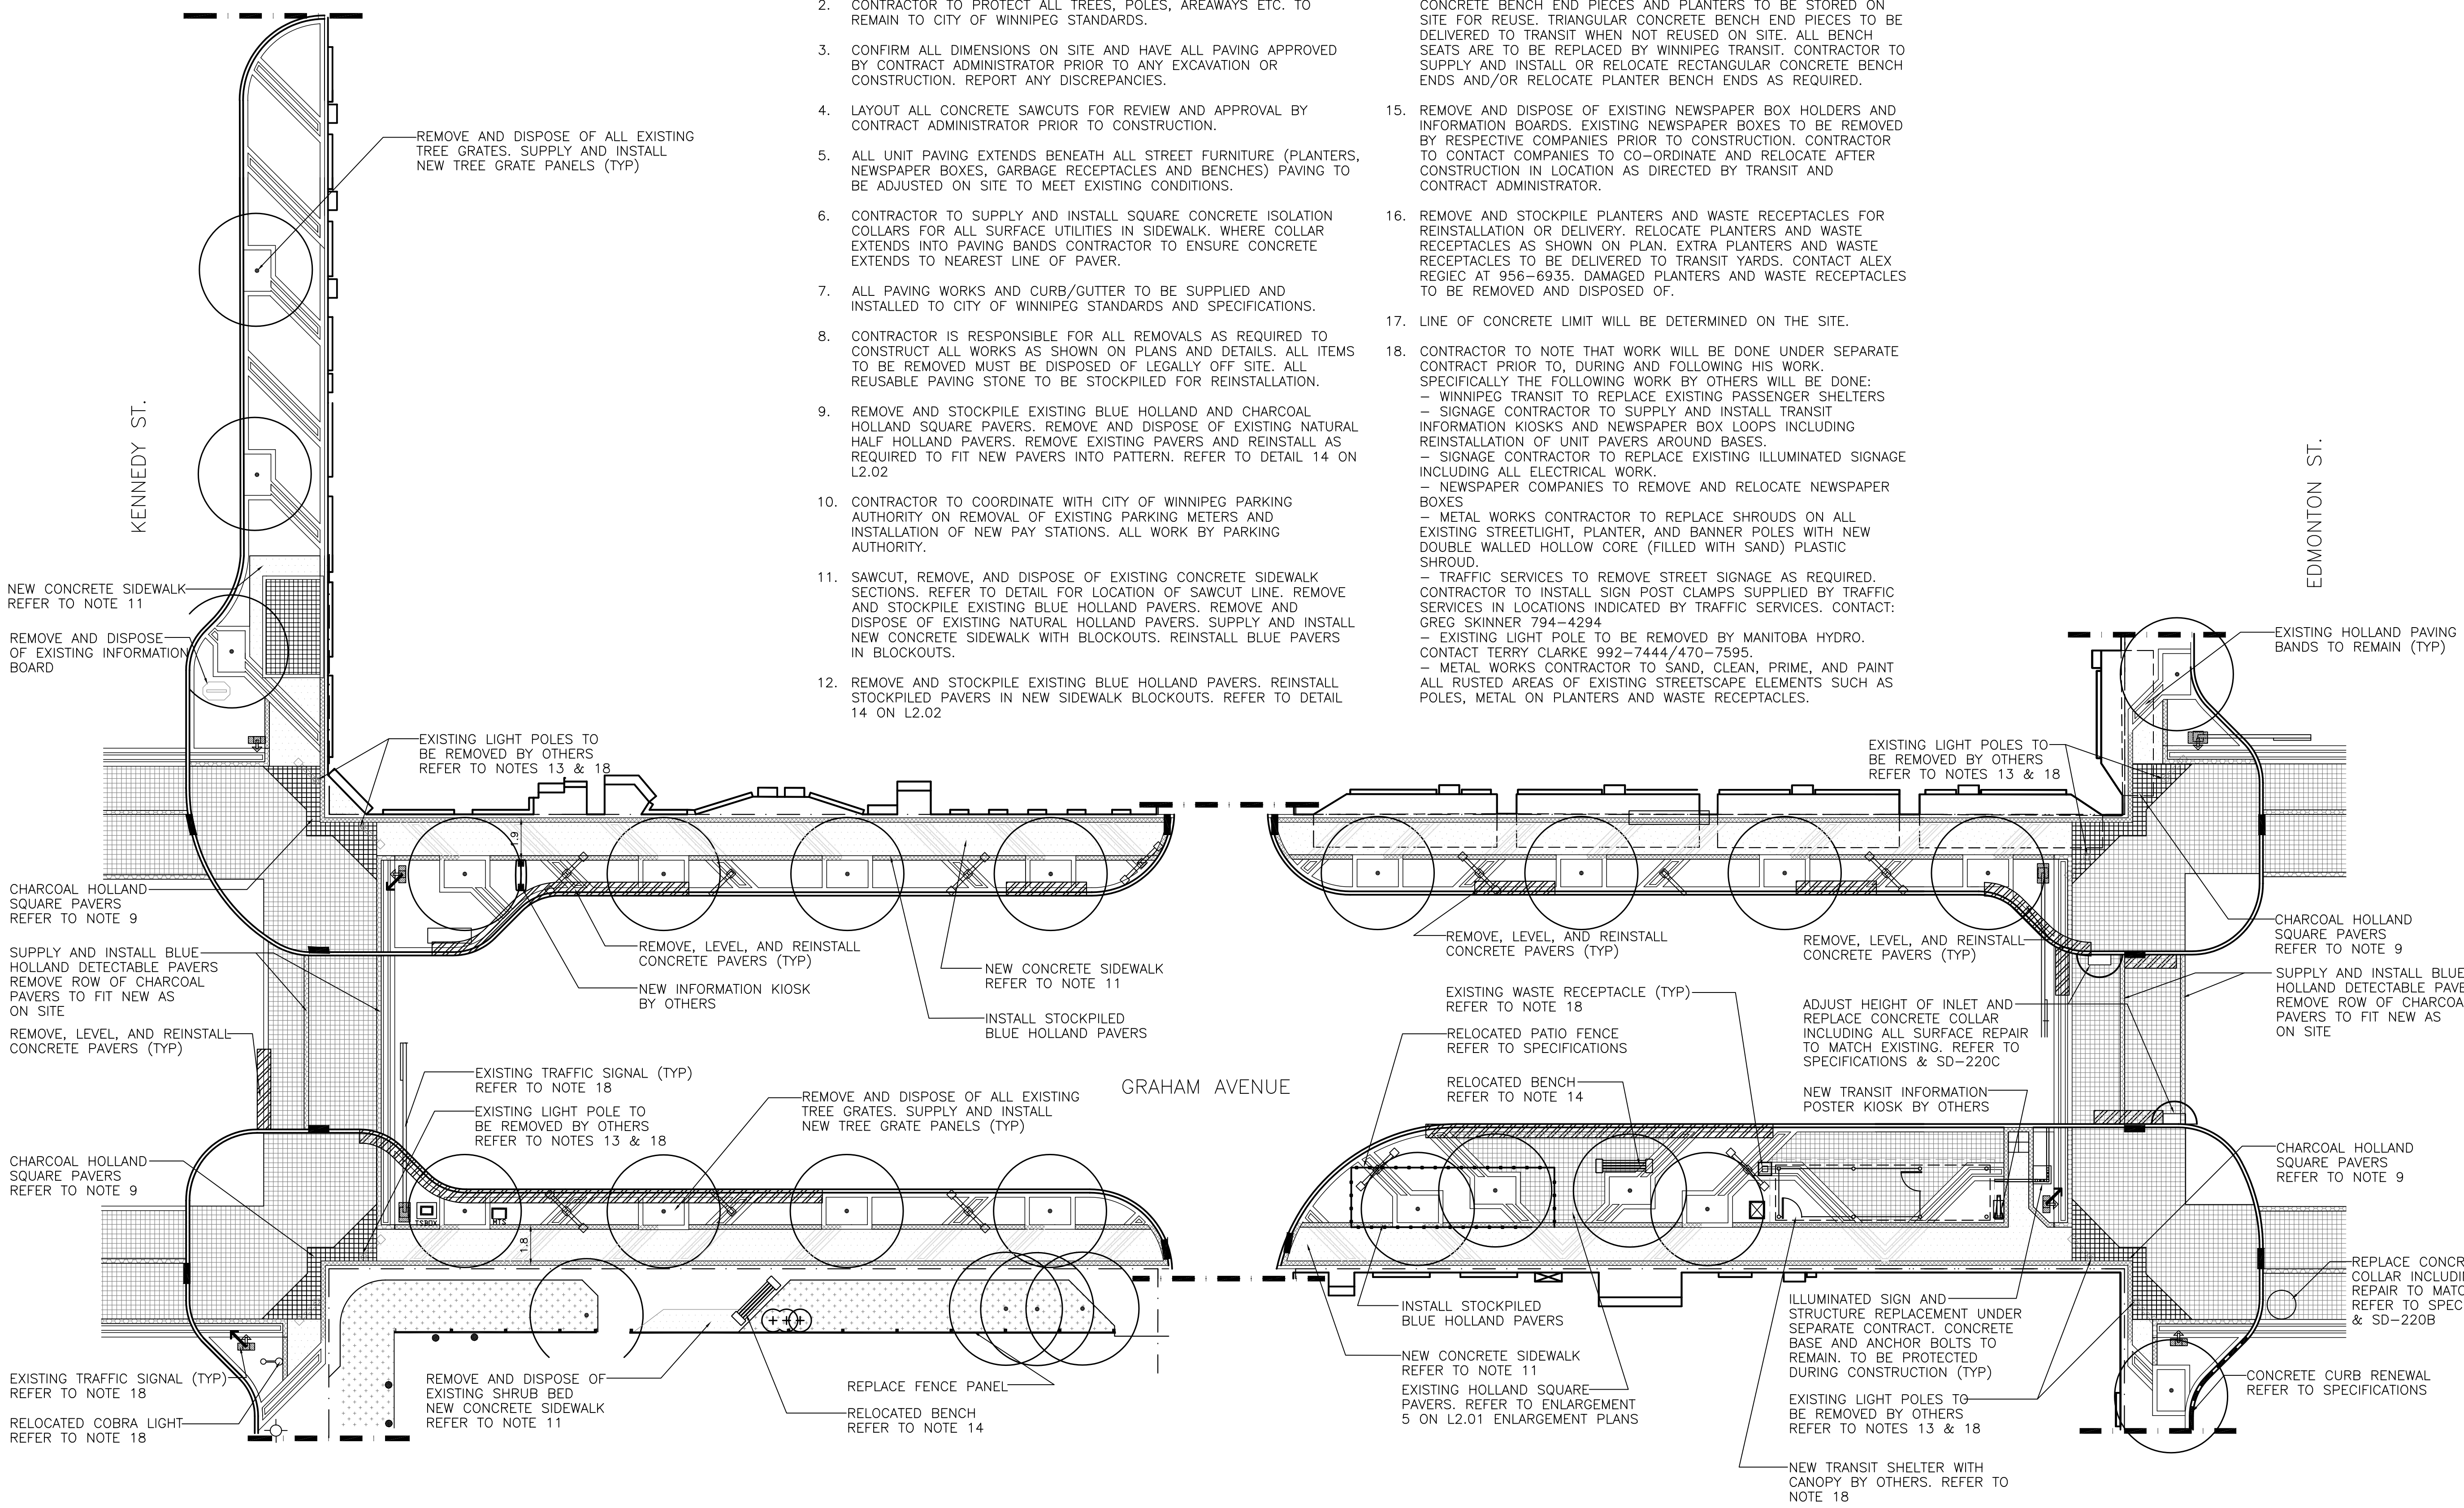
2. CONTRACTOR TO PROTECT ALL TREES, POLES, AREAWAYS ETC. TO REMAIN TO CITY OF WINNIPEG STANDARDS.

3. CONFIRM ALL DIMENSIONS ON SITE AND HAVE ALL PAVING APPROVED BY CONTRACT ADMINISTRATOR PRIOR TO ANY EXCAVATION OR CONSTRUCTION. REPORT ANY DISCREPANCIES.

4. LAYOUT ALL CONCRETE SAWCUTS FOR REVIEW AND APPROVAL BY CONTRACT ADMINISTRATOR PRIOR TO CONSTRUCTION.

5. ALL UNIT PAVING EXTENDS BENEATH ALL STREET FURNITURE (PLANTERS, NEWSPAPER BOXES, GARBAGE RECEPTACLES AND BENCHES) PAVING TO BE ADJUSTED ON SITE TO MEET EXISTING CONDITIONS.

6. CONTRACTOR TO SUPPLY AND INSTALL SQUARE CONCRETE ISOLATION COLLARS FOR ALL SURFACE UTILITIES IN SIDEWALK. WHERE COLLAR EXTENDS INTO PAVING BANDS CONTRACTOR TO ENSURE CONCRETE EXTENDS TO NEAREST LINE OF PAVER.

7. ALL PAVING WORKS AND CURB/GUTTER TO BE SUPPLIED AND INSTALLED TO CITY OF WINNIPEG STANDARDS AND SPECIFICATIONS.

8. CONTRACTOR IS RESPONSIBLE FOR ALL REMOVALS AS REQUIRED TO CONSTRUCT ALL WORKS AS SHOWN ON PLANS AND DETAILS. ALL ITEMS TO BE REMOVED MUST BE DISPOSED OF LEGALLY OFF SITE. ALL REUSABLE PAVING STONE TO BE STOCKPILED FOR REINSTALLATION.

9. REMOVE AND STOCKPILE EXISTING BLUE HOLLAND AND CHARCOAL HOLLAND SQUARE PAVERS. REMOVE AND DISPOSE OF EXISTING NATURAL HALF HOLLAND PAVERS. REMOVE EXISTING PAVERS AND REINSTALL AS REQUIRED TO FIT NEW PAVERS INTO PATTERN. REFER TO DETAIL 14 ON L2.02

10. CONTRACTOR TO COORDINATE WITH CITY OF WINNIPEG PARKING AUTHORITY ON REMOVAL OF EXISTING PARKING METERS AND INSTALLATION OF NEW PAY STATIONS. ALL WORK BY PARKING AUTHORITY.

11. SAWCUT, REMOVE, AND DISPOSE OF EXISTING CONCRETE SIDEWALK SECTIONS. REFER TO DETAIL FOR LOCATION OF SAWCUT LINE. REMOVE AND STOCKPILE EXISTING BLUE HOLLAND PAVERS. REMOVE AND DISPOSE OF EXISTING NATURAL HOLLAND PAVERS. SUPPLY AND INSTALL NEW CONCRETE SIDEWALK WITH BLOCKOUTS. REINSTALL BLUE PAVERS IN BLOCKOUTS.

12. REMOVE AND STOCKPILE EXISTING BLUE HOLLAND PAVERS. REINSTALL STOCKPILED PAVERS IN NEW SIDEWALK BLOCKOUTS. REFER TO DETAIL 14 ON L2.02

CONCRETE BENCH END PIECES AND PLANTERS TO BE STORED ON SITE FOR REUSE. TRIANGULAR CONCRETE BENCH END PIECES TO BE DELIVERED TO TRANSIT WHEN NOT REUSED ON SITE. ALL BENCH SEATS ARE TO BE REPLACED BY WINNIPEG TRANSIT. CONTRACTOR TO SUPPLY AND INSTALL OR RELOCATE RECTANGULAR CONCRETE BENCH ENDS AND/OR RELOCATE PLANTER BENCH ENDS AS REQUIRED.

15. REMOVE AND DISPOSE OF EXISTING NEWSPAPER BOX HOLDERS AND INFORMATION BOARDS. EXISTING NEWSPAPER BOXES TO BE REMOVED BY RESPECTIVE COMPANIES PRIOR TO CONSTRUCTION. CONTRACTOR TO CONTACT COMPANIES TO CO-ORDINATE AND RELOCATE AFTER CONSTRUCTION IN LOCATION AS DIRECTED BY TRANSIT AND CONTRACT ADMINISTRATOR.

16. REMOVE AND STOCKPILE PLANTERS AND WASTE RECEPTACLES FOR REINSTALLATION OR DELIVERY. RELOCATE PLANTERS AND WASTE RECEPTACLES AS SHOWN ON PLAN. EXTRA PLANTERS AND WASTE RECEPTACLES TO BE DELIVERED TO TRANSIT YARDS. CONTACT ALEX REGIEC AT 956-6935. DAMAGED PLANTERS AND WASTE RECEPTACLES TO BE REMOVED AND DISPOSED OF.

17. LINE OF CONCRETE LIMIT WILL BE DETERMINED ON THE SITE.

18. CONTRACTOR TO NOTE THAT WORK WILL BE DONE UNDER SEPARATE CONTRACT PRIOR TO, DURING AND FOLLOWING HIS WORK. SPECIFICALLY THE FOLLOWING WORK BY OTHERS WILL BE DONE:
- WINNIPEG TRANSIT TO REPLACE EXISTING PASSENGER SHELTERS
- SIGNAGE CONTRACTOR TO SUPPLY AND INSTALL TRANSIT INFORMATION KIOSKS AND NEWSPAPER BOX LOOPS INCLUDING REINSTALLATION OF UNIT PAVERS AROUND BASES.
- SIGNAGE CONTRACTOR TO REPLACE EXISTING ILLUMINATED SIGNAGE INCLUDING ALL ELECTRICAL WORK.
- NEWSPAPER COMPANIES TO REMOVE AND RELOCATE NEWSPAPER BOXES
- METAL WORKS CONTRACTOR TO REPLACE SHROUDS ON ALL EXISTING STREETLIGHT, PLANTER, AND BANNER POLES WITH NEW DOUBLE WALLED HOLLOW CORE (FILLED WITH SAND) PLASTIC SHROUD.
- TRAFFIC SERVICES TO REMOVE STREET SIGNAGE AS REQUIRED. CONTRACTOR TO INSTALL SIGN POST CLAMPS SUPPLIED BY TRAFFIC SERVICES IN LOCATIONS INDICATED BY TRAFFIC SERVICES. CONTACT: GREG SKINNER 794-4294
- EXISTING LIGHT POLE TO BE REMOVED BY MANITOBA HYDRO. CONTACT TERRY CLARKE 992-7444/470-7595.
- METAL WORKS CONTRACTOR TO SAND, CLEAN, PRIME, AND PAINT ALL RUSTED AREAS OF EXISTING STREETSCAPE ELEMENTS SUCH AS POLES, METAL ON PLANTERS AND WASTE RECEPTACLES.

KENNEDY ST.

EDMONTON ST.

GRAHAM AVENUE

REMOVE AND DISPOSE OF ALL EXISTING TREE GRATES. SUPPLY AND INSTALL NEW TREE GRATE PANELS (TYP)

NEW CONCRETE SIDEWALK REFER TO NOTE 11

REMOVE AND DISPOSE OF EXISTING INFORMATION BOARD

EXISTING LIGHT POLES TO BE REMOVED BY OTHERS REFER TO NOTES 13 & 18

CHARCOAL HOLLAND SQUARE PAVERS REFER TO NOTE 9

SUPPLY AND INSTALL BLUE HOLLAND DETECTABLE PAVERS REMOVE ROW OF CHARCOAL PAVERS TO FIT NEW AS ON SITE

REMOVE, LEVEL, AND REINSTALL CONCRETE PAVERS (TYP)

REMOVE, LEVEL, AND REINSTALL CONCRETE PAVERS (TYP)

NEW INFORMATION KIOSK BY OTHERS

NEW CONCRETE SIDEWALK REFER TO NOTE 11

INSTALL STOCKPILED BLUE HOLLAND PAVERS

1.9

EXISTING TRAFFIC SIGNAL (TYP) REFER TO NOTE 18

EXISTING LIGHT POLE TO BE REMOVED BY OTHERS REFER TO NOTES 13 & 18

REMOVE AND DISPOSE OF ALL EXISTING TREE GRATES. SUPPLY AND INSTALL NEW TREE GRATE PANELS (TYP)

CHARCOAL HOLLAND SQUARE PAVERS REFER TO NOTE 9

1.8

EXISTING TRAFFIC SIGNAL (TYP) REFER TO NOTE 18

RELOCATED COBRA LIGHT REFER TO NOTE 18

REMOVE AND DISPOSE OF EXISTING SHRUB BED NEW CONCRETE SIDEWALK REFER TO NOTE 11

REPLACE FENCE PANEL

RELOCATED BENCH REFER TO NOTE 14

EXISTING HOLLAND PAVING BANDS TO REMAIN (TYP)

EXISTING LIGHT POLES TO BE REMOVED BY OTHERS REFER TO NOTES 13 & 18

CHARCOAL HOLLAND SQUARE PAVERS REFER TO NOTE 9

REMOVE, LEVEL, AND REINSTALL CONCRETE PAVERS (TYP)

REMOVE, LEVEL, AND REINSTALL CONCRETE PAVERS (TYP)

SUPPLY AND INSTALL BLUE HOLLAND DETECTABLE PAVE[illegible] REMOVE ROW OF CHARCOA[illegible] PAVERS TO FIT NEW AS ON SITE

EXISTING WASTE RECEPTACLE (TYP) REFER TO NOTE 18

ADJUST HEIGHT OF INLET AND REPLACE CONCRETE COLLAR INCLUDING ALL SURFACE REPAIR TO MATCH EXISTING. REFER TO SPECIFICATIONS & SD-220C

RELOCATED PATIO FENCE REFER TO SPECIFICATIONS

RELOCATED BENCH REFER TO NOTE 14

NEW TRANSIT INFORMATION POSTER KIOSK BY OTHERS

CHARCOAL HOLLAND SQUARE PAVERS REFER TO NOTE 9

REPLACE CONCR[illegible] COLLAR INCLUDI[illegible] REPAIR TO MATC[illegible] REFER TO SPEC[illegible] & SD-220B

INSTALL STOCKPILED BLUE HOLLAND PAVERS

NEW CONCRETE SIDEWALK REFER TO NOTE 11

EXISTING HOLLAND SQUARE PAVERS. REFER TO ENLARGEMENT 5 ON L2.01 ENLARGEMENT PLANS

ILLUMINATED SIGN AND STRUCTURE REPLACEMENT UNDER SEPARATE CONTRACT. CONCRETE BASE AND ANCHOR BOLTS TO REMAIN. TO BE PROTECTED DURING CONSTRUCTION (TYP)

EXISTING LIGHT POLES TO BE REMOVED BY OTHERS REFER TO NOTES 13 & 18

CONCRETE CURB RENEWAL REFER TO SPECIFICATIONS

NEW TRANSIT SHELTER WITH CANOPY BY OTHERS. REFER TO NOTE 18

TSBOX

MTS